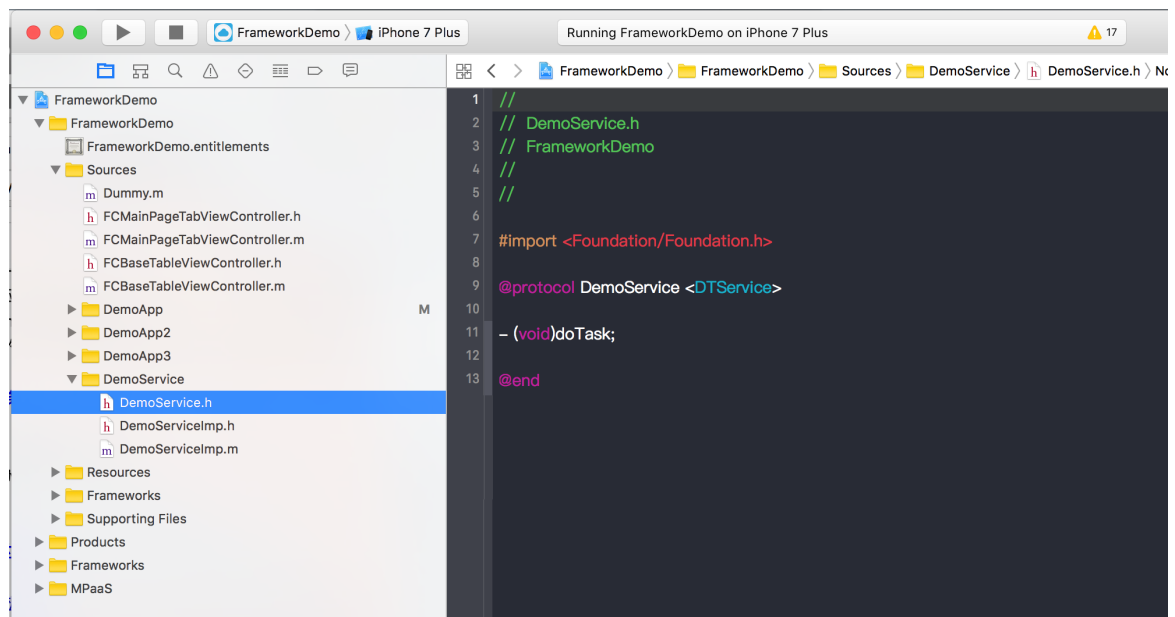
FrameworkDemo 〉 iPhone 7 Plus

Running FrameworkDemo on iPhone 7 Plus

17

FrameworkDemo 〉 FrameworkDemo 〉 Sources 〉 DemoService 〉 DemoService.h 〉 No

FrameworkDemo
FrameworkDemo
FrameworkDemo.entitlements
Sources
Dummy.m
FCMainPageTabViewController.h
FCMainPageTabViewController.m
FCBaseTableViewController.h
FCBaseTableViewController.m
DemoApp
M
DemoApp2
DemoApp3
DemoService
DemoService.h
DemoServiceImp.h
DemoServiceImp.m
Resources
Frameworks
Supporting Files
Products
Frameworks
MPaaS

1 //
2 // DemoService.h
3 // FrameworkDemo
4 //
5 //
6
7 #import <Foundation/Foundation.h>
8
9 @protocol DemoService <DTService>
10
11 - (void)doTask;
12
13 @end